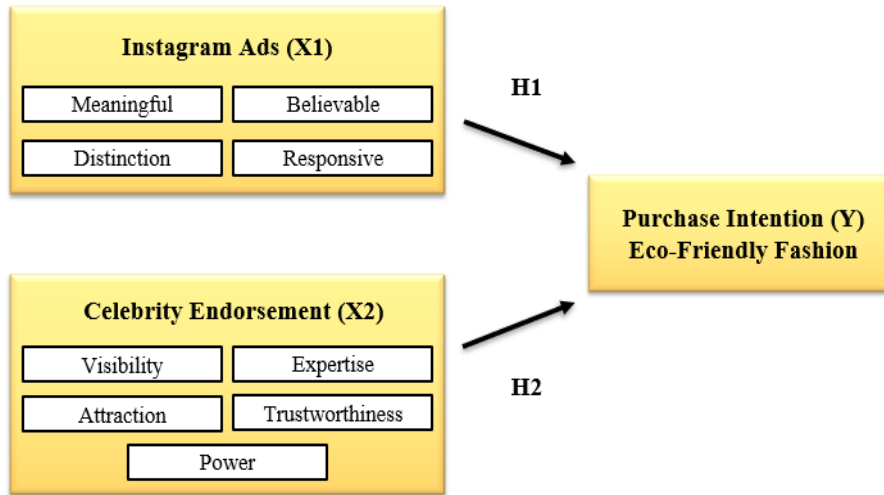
Instagram Ads (X1)

Meaningful

Believable

Distinction

Responsive

H1

Purchase Intention (Y)
Eco-Friendly Fashion

Celebrity Endorsement (X2)

Visibility

Expertise

Attraction

Trustworthiness

Power

H2